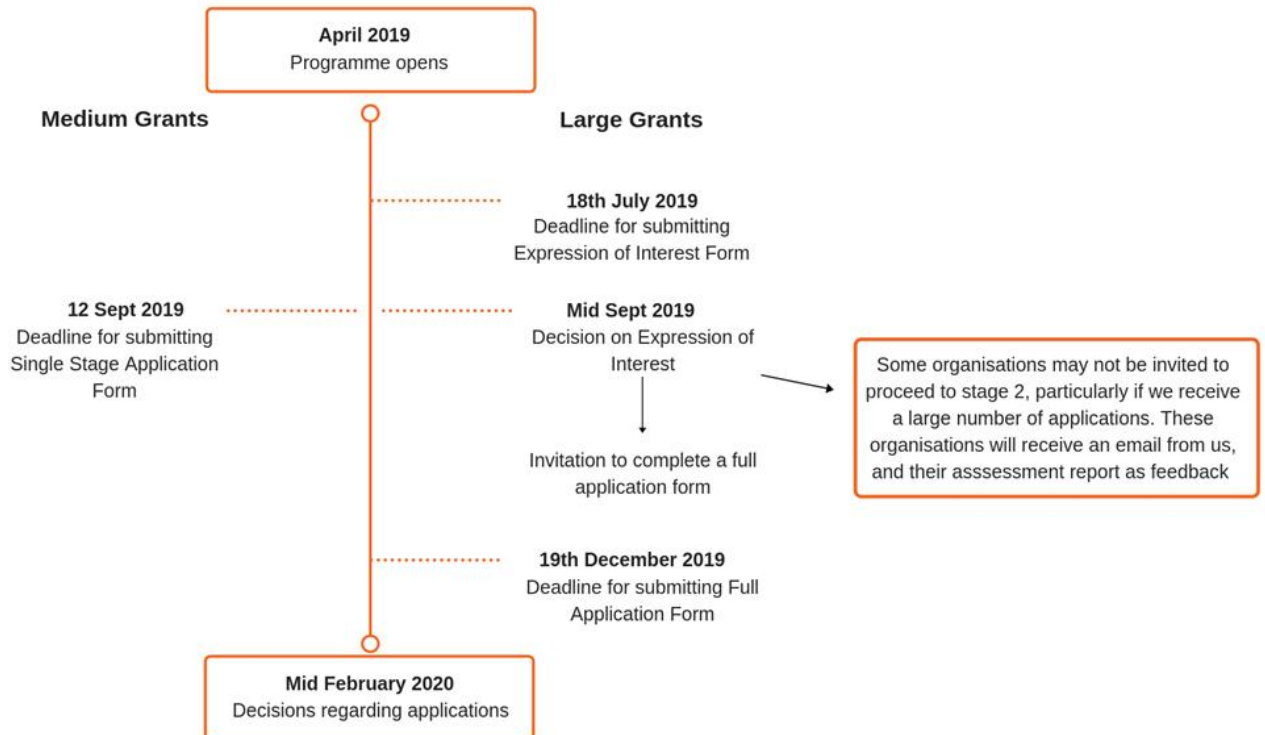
April 2019
Programme opens

Medium Grants

Large Grants

18th July 2019
Deadline for submitting Expression of Interest Form

12 Sept 2019
Deadline for submitting Single Stage Application Form

Mid Sept 2019
Decision on Expression of Interest

Some organisations may not be invited to proceed to stage 2, particularly if we receive a large number of applications. These organisations will receive an email from us, and their asssessment report as feedback

Invitation to complete a full application form

19th December 2019
Deadline for submitting Full Application Form

Mid February 2020
Decisions regarding applications